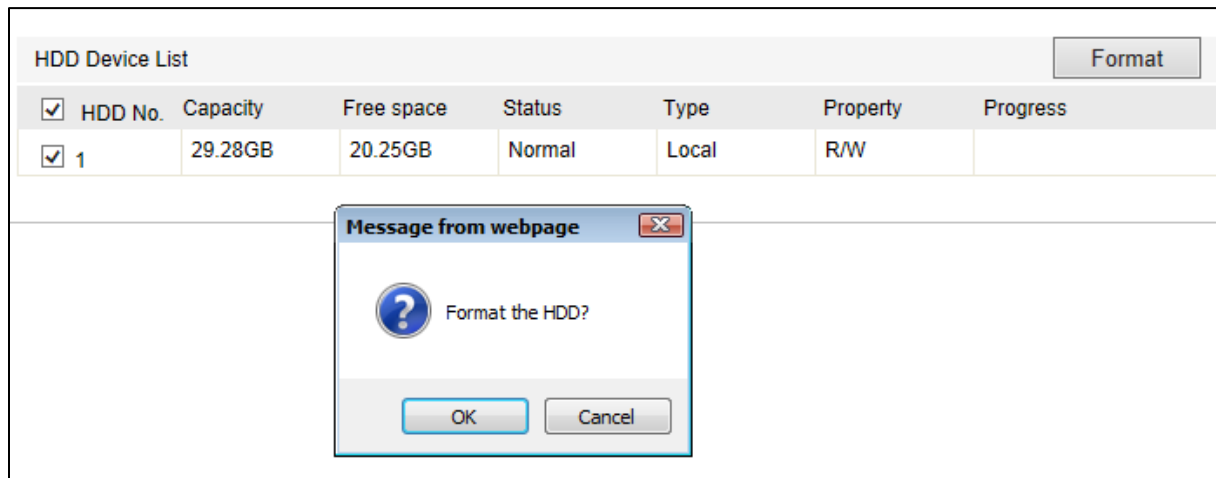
HDD Device List

Format

| ☑ HDD No. | Capacity | Free space | Status | Type | Property | Progress |
|---|---|---|---|---|---|---|
| ☑ 1 | 29.28GB | 20.25GB | Normal | Local | R/W | |

Message from webpage

Format the HDD?

OK

Cancel